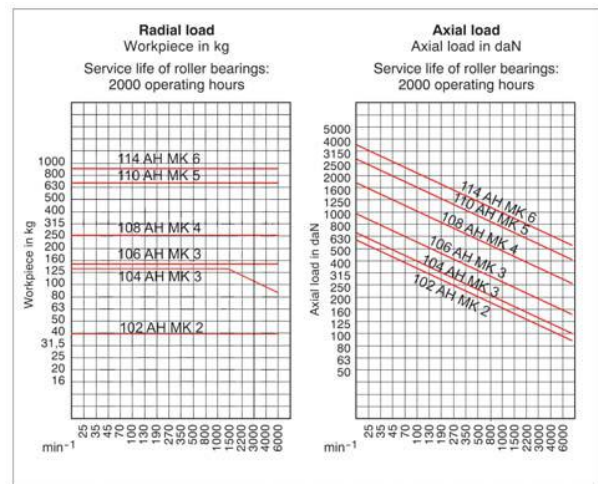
**Radial load**
Workpiece in kg

Service life of roller bearings:
2000 operating hours

Workpiece in kg

1000
800
630
500
400
315
250
200
160
125
100
80
63
50
40
31,5
25
20
16

114 AH MK 6
110 AH MK 5
108 AH MK 4
106 AH MK 3
104 AH MK 3
102 AH MK 2

min$^{-1}$
25
35
45
70
100
130
190
270
350
500
800
1000
1500
2000
3000
4000
6000

**Axial load**
Axial load in daN

Service life of roller bearings:
2000 operating hours

Axial load in daN

5000
4000
3150
2500
2000
1600
1250
1000
800
630
500
400
315
250
200
160
125
100
80
63
50

114 AH MK 6
110 AH MK 5
108 AH MK 4
106 AH MK 3
104 AH MK 3
102 AH MK 2

min$^{-1}$
25
35
45
70
100
130
190
270
350
500
800
1000
1500
2000
3000
4000
6000